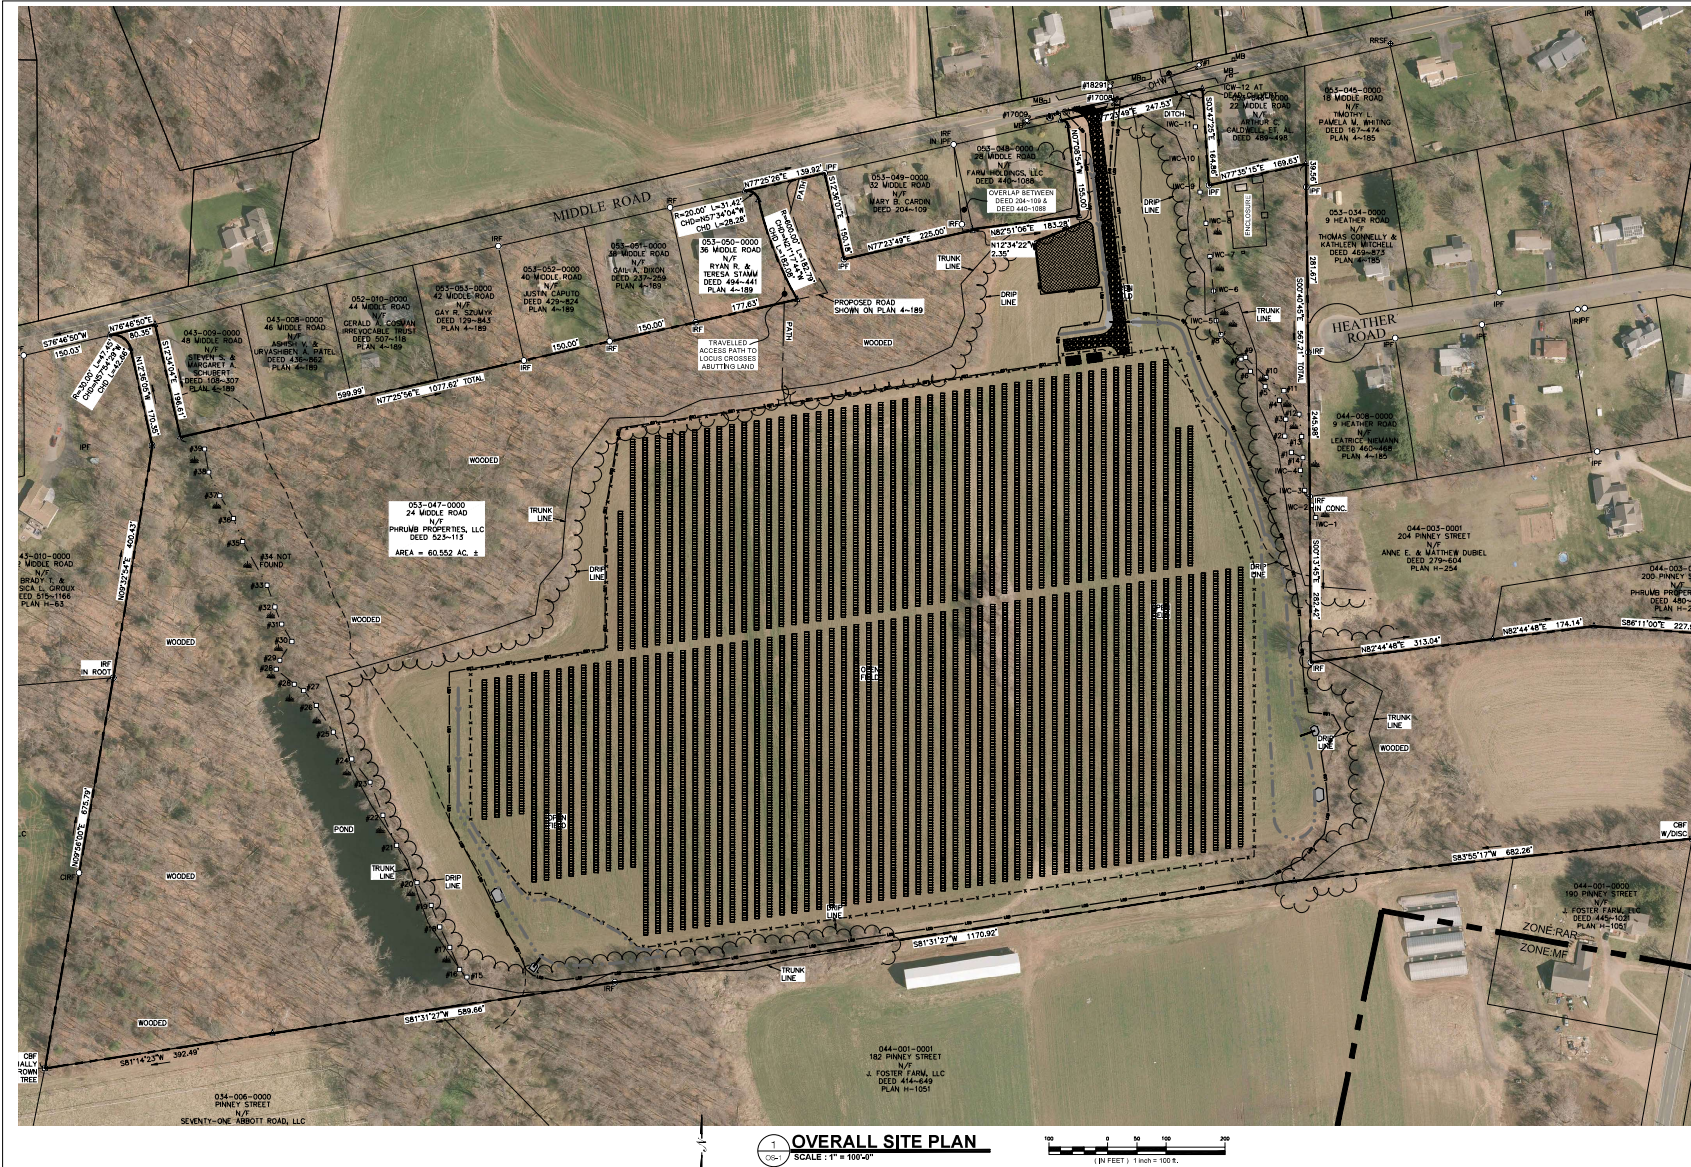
MIDDLE ROAD

053-045-0000
18 MIDDLE ROAD
N/F
TIMOTHY L. PAMELA M. WHITING
DEED 167-474
PLAN 4-185

ICW-12 AT DEAD CULVERT
22 MIDDLE ROAD
N/F
ARTHUR C. CALDWELL, ET. AL
DEED 489-498

053-048-0000
28 MIDDLE ROAD
N/F
FARM HOLDINGS, LLC
DEED 440-1088

OVERLAP BETWEEN DEED 204-109 & DEED 440-1088

053-049-0000
32 MIDDLE ROAD
N/F
MARY B. CARDIN
DEED 204-109

053-050-0000
36 MIDDLE ROAD
N/F
RYAN R. & TERESA STAMM
DEED 494-441
PLAN 4-189

053-051-0000
38 MIDDLE ROAD
N/F
GAIL A. DIXON
DEED 237-259
PLAN 4-189

053-052-0000
40 MIDDLE ROAD
N/F
JUSTIN CAPUTO
DEED 429-824
PLAN 4-189

053-053-0000
42 MIDDLE ROAD
N/F
GAY R. SZUMYK
DEED 129-843
PLAN 4-189

052-010-0000
44 MIDDLE ROAD
N/F
GERALD A. COSMAN IRREVOCABLE TRUST
DEED 507-118
PLAN 4-189

043-008-0000
46 MIDDLE ROAD
N/F
ASHISH V. & URVASHIBEN A. PATEL
DEED 436-662
PLAN 4-189

043-009-0000
48 MIDDLE ROAD
N/F
STEVEN S. & MARGARET A. SCHUBERT
DEED 108-307
PLAN 4-189

053-034-0000
9 MIDDLE ROAD
N/F
THOMAS CONNELLY & KATHLEEN MITCHELL
DEED 469-873
PLAN 4-185

HEATHER ROAD

044-008-0000
9 HEATHER ROAD
N/F
LEATRICE NEMANN
DEED 460-468
PLAN 4-185

044-003-0001
204 PINNEY STREET
N/F
ANNE E. & MATTHEW DUBIEL
DEED 279-604
PLAN H-254

044-003-
200 PINNEY STREET
N/F
PHRUMB PROPERTIES
DEED 480-
PLAN H-2

053-047-0000
24 MIDDLE ROAD
N/F
PHRUMB PROPERTIES, LLC
DEED 523-113
AREA = 60.552 AC. ±

43-010-0000
2 MIDDLE ROAD
N/F
BRADY T. &
SICA L. GIROUX
DEED 515-1166
PLAN H-63

044-001-0000
190 PINNEY STREET
N/F
J. FOSTER FARM, LLC
DEED 445-103
PLAN H-1051

044-001-0001
182 PINNEY STREET
N/F
J. FOSTER FARM, LLC
DEED 414-649
PLAN H-1051

034-006-0000
PINNEY STREET
N/F
SEVENTY-ONE ABBOTT ROAD, LLC

PROPOSED ROAD SHOWN ON PLAN 4-189
TRAVELLED ACCESS PATH TO LOCUS CROSSES ABUTTING LAND
PATH
ENCLOSURE
WOODED
TRUNK LINE
DRIP LINE
POND
OPEN FIELD
IRF IN ROOT
IRF IN CONC.
IRF
IPF
CIR
CBF W/DISC
CBF ...IALLY ...ROWN TREE
#34 NOT FOUND
ZONE: RAR
ZONE: MF

N77°25'56"E 1077.62' TOTAL
599.99'
150.00'
N77°25'26"E 139.92'
N77°23'49"E 225.00'
N82°51'06"E 183.28'
N12°34'22"W 2.35'
N76°46'50"E 80.35'
S76°46'50"W 150.03'
N12°34'04"E 198.61'
N09°32'34"E 400.43'
N09°26'00"E 672.79'
S81°31'27"W 589.66'
S81°14'23"W 392.49'
S81°31'27"W 1170.92'
S83°55'17"W 682.26'
N82°44'48"E 313.04'
N82°44'48"E 174.14'
S86°11'00"E 227.
N77°35'15"E 169.63'
S00°13'45"E 282.43'
S00°40'45"E 567.71' TOTAL
245.98'
281.67'
39.56'
N07°06'34"W 155.00'
R=20.00' L=31.42' CHD=N57°34'04"W CHD L=28.28'
177.63'
S03°47'25"E 164.88'
247.53'

1
C6-1
OVERALL SITE PLAN
SCALE : 1" = 100'-0"
100 0 50 100 200
( IN FEET ) 1 inch = 100 ft.